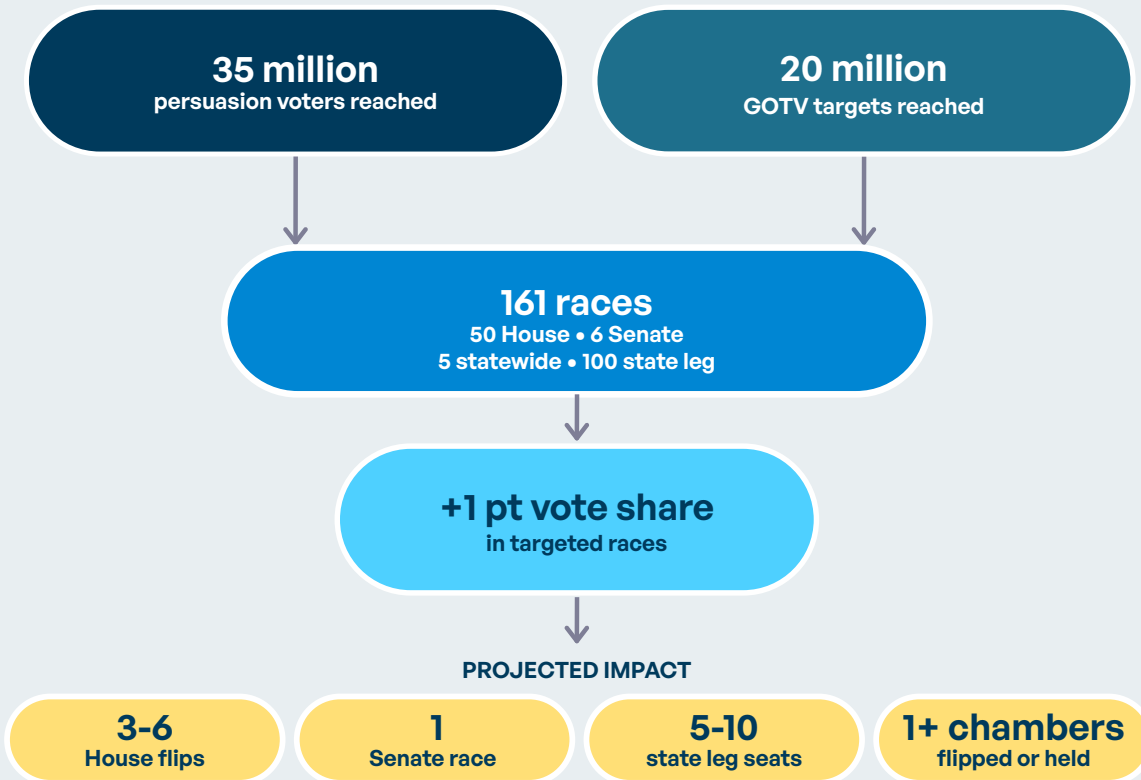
35 million
persuasion voters reached

20 million
GOTV targets reached

161 races
50 House • 6 Senate
5 statewide • 100 state leg

+1 pt vote share
in targeted races

PROJECTED IMPACT

3-6
House flips

1
Senate race

5-10
state leg seats

1+ chambers
flipped or held